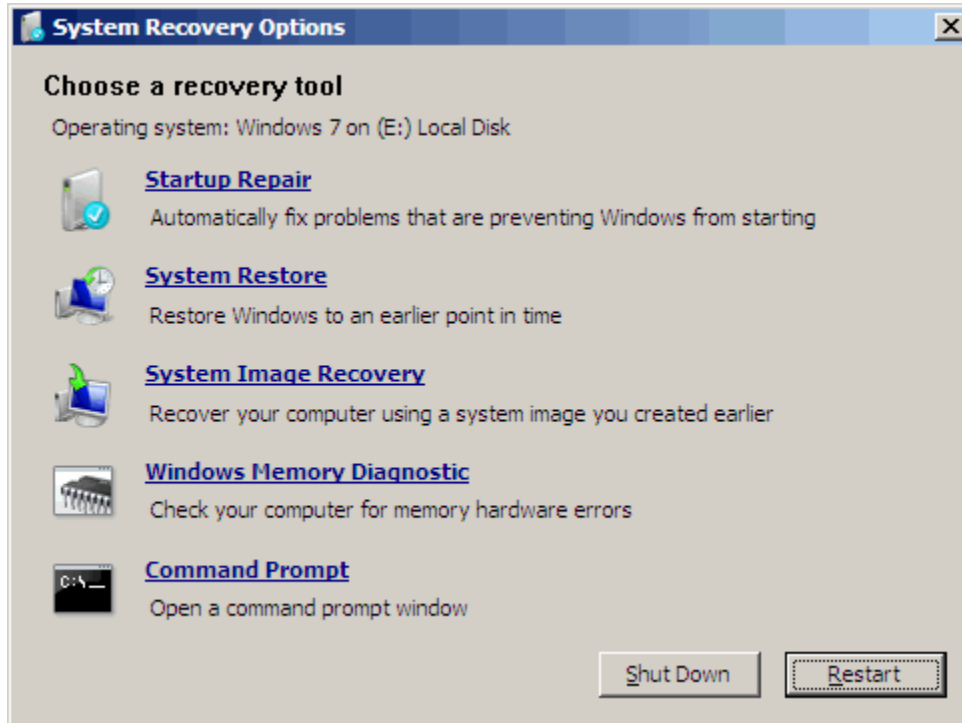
System Recovery Options

Choose a recovery tool

Operating system: Windows 7 on (E:) Local Disk

Startup Repair
Automatically fix problems that are preventing Windows from starting

System Restore
Restore Windows to an earlier point in time

System Image Recovery
Recover your computer using a system image you created earlier

Windows Memory Diagnostic
Check your computer for memory hardware errors

Command Prompt
Open a command prompt window

Shut Down
Restart